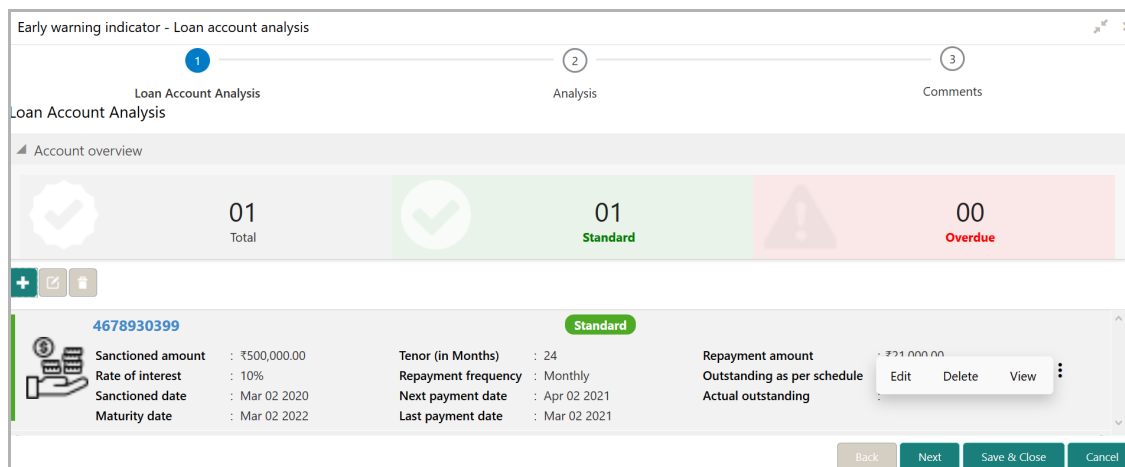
Early warning indicator - Loan account analysis

1 Loan Account Analysis
2 Analysis
3 Comments

Loan Account Analysis

Account overview

01
Total

01
Standard

00
Overdue

4678930399
Standard

| | | | | | |
|---|---|---|---|---|---|
| Sanctioned amount | : ₹500,000.00 | Tenor (in Months) | : 24 | Repayment amount | : ₹21,000.00 |
| Rate of interest | : 10% | Repayment frequency | : Monthly | Outstanding as per schedule | : |
| Sanctioned date | : Mar 02 2020 | Next payment date | : Apr 02 2021 | Actual outstanding | : |
| Maturity date | : Mar 02 2022 | Last payment date | : Mar 02 2021 | | |

Edit Delete View

Back Next Save & Close Cancel